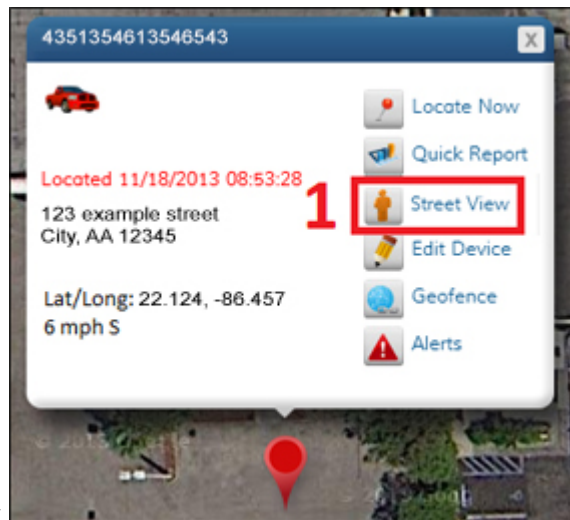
4351354613546543

X

Located 11/18/2013 08:53:28

123 example street
City, AA 12345

Lat/Long: 22.124, -86.457
6 mph S

Locate Now

Quick Report

1

Street View

Edit Device

Geofence

Alerts

© 2013 Google